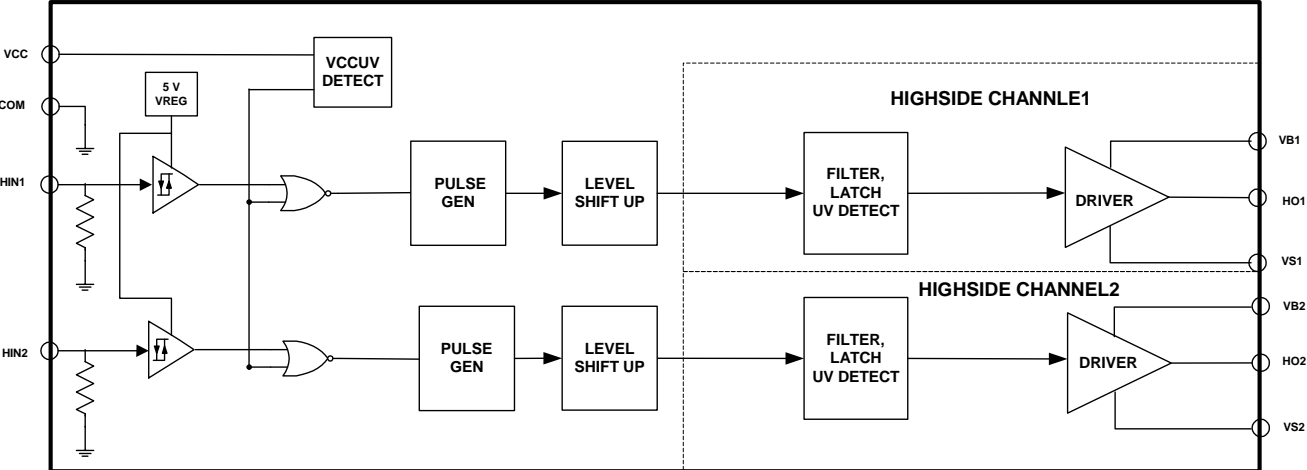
VCC

COM

HIN1

HIN2

5 V VREG

VCCUV DETECT

HIGHSIDE CHANNLE1

PULSE GEN

LEVEL SHIFT UP

FILTER, LATCH UV DETECT

DRIVER

VB1

HO1

VS1

HIGHSIDE CHANNEL2

PULSE GEN

LEVEL SHIFT UP

FILTER, LATCH UV DETECT

DRIVER

VB2

HO2

VS2